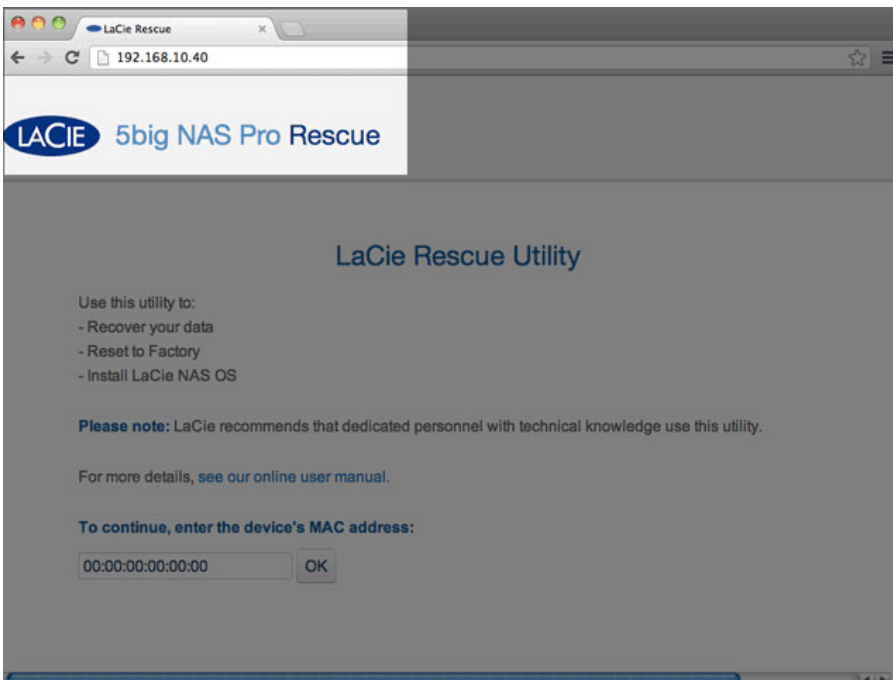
LaCie Rescue ×

192.168.10.40

LACIE 5big NAS Pro Rescue

LaCie Rescue Utility

Use this utility to:
- Recover your data
- Reset to Factory
- Install LaCie NAS OS

Please note: LaCie recommends that dedicated personnel with technical knowledge use this utility.

For more details, see our online user manual.

To continue, enter the device's MAC address:

00:00:00:00:00:00 OK